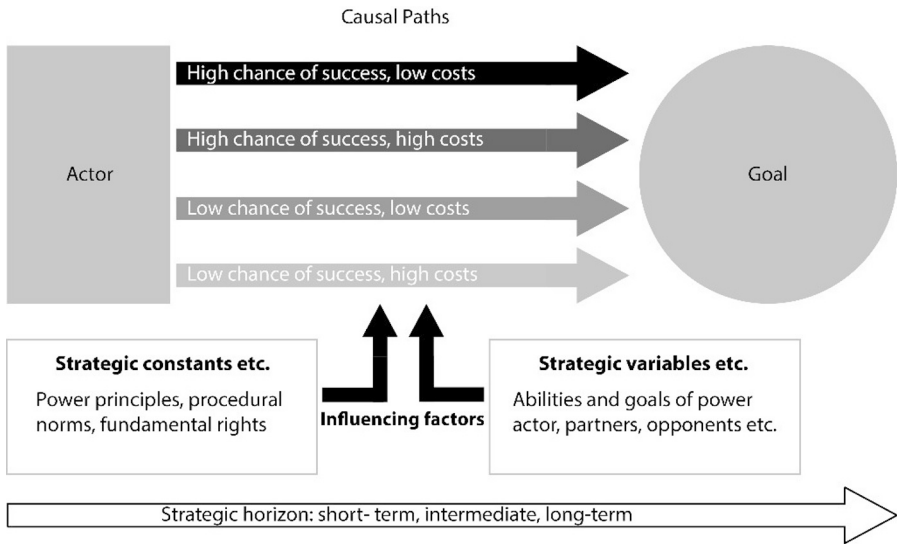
Causal Paths

Actor

High chance of success, low costs

High chance of success, high costs

Low chance of success, low costs

Low chance of success, high costs

Goal

**Strategic constants etc.**

Power principles, procedural norms, fundamental rights

**Influencing factors**

**Strategic variables etc.**

Abilities and goals of power actor, partners, opponents etc.

Strategic horizon: short- term, intermediate, long-term